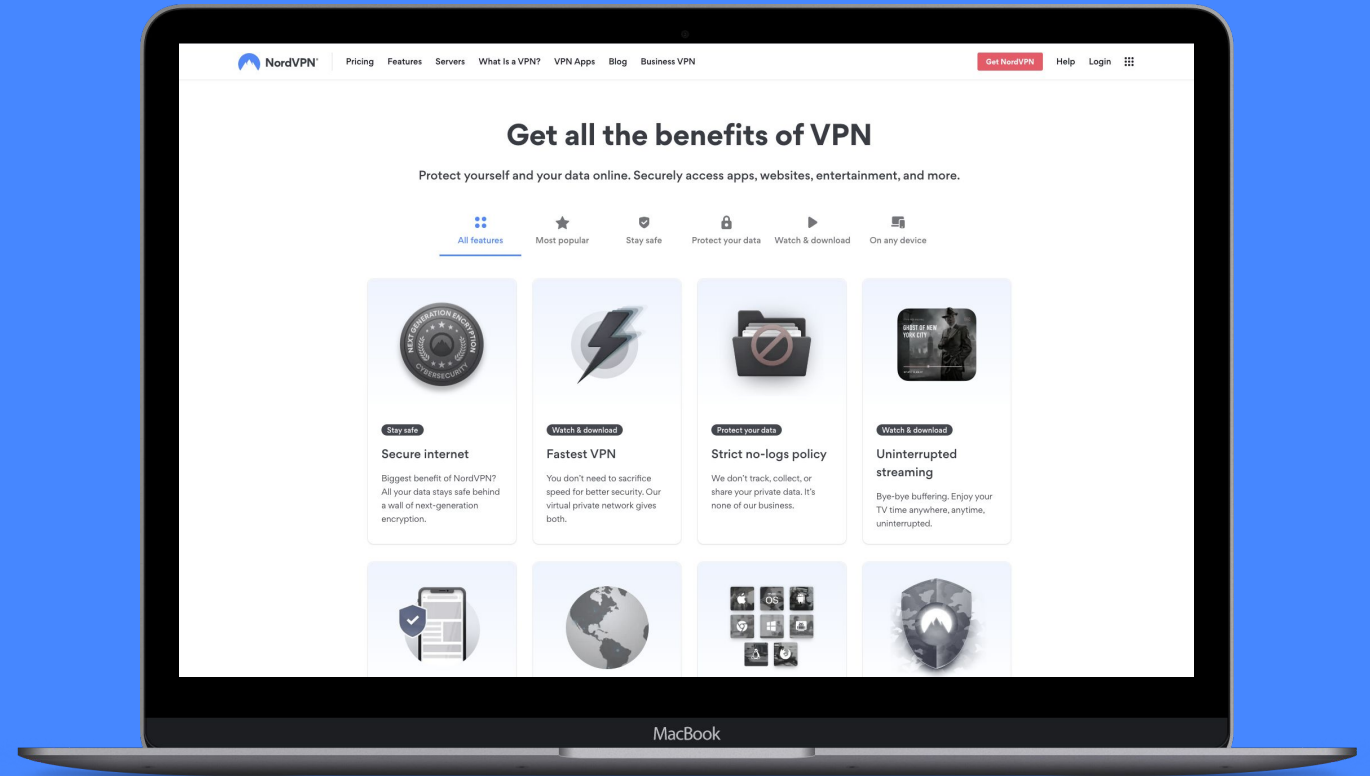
NordVPN® Pricing Features Servers What Is a VPN? VPN Apps Blog Business VPN

Get NordVPN Help Login

Get all the benefits of VPN

Protect yourself and your data online. Securely access apps, websites, entertainment, and more.

All features Most popular Stay safe Protect your data Watch & download On any device

NEXT GENERATION ENCRYPTION CYBERSECURITY

Stay safe

Secure internet

Biggest benefit of NordVPN? All your data stays safe behind a wall of next-generation encryption.

Watch & download

Fastest VPN

You don't need to sacrifice speed for better security. Our virtual private network gives both.

Protect your data

Strict no-logs policy

We don't track, collect, or share your private data. It's none of our business.

GHOST OF NEW YORK CITY

Watch & download

Uninterrupted streaming

Bye-bye buffering. Enjoy your TV time anywhere, anytime, uninterrupted.

OS

MacBook